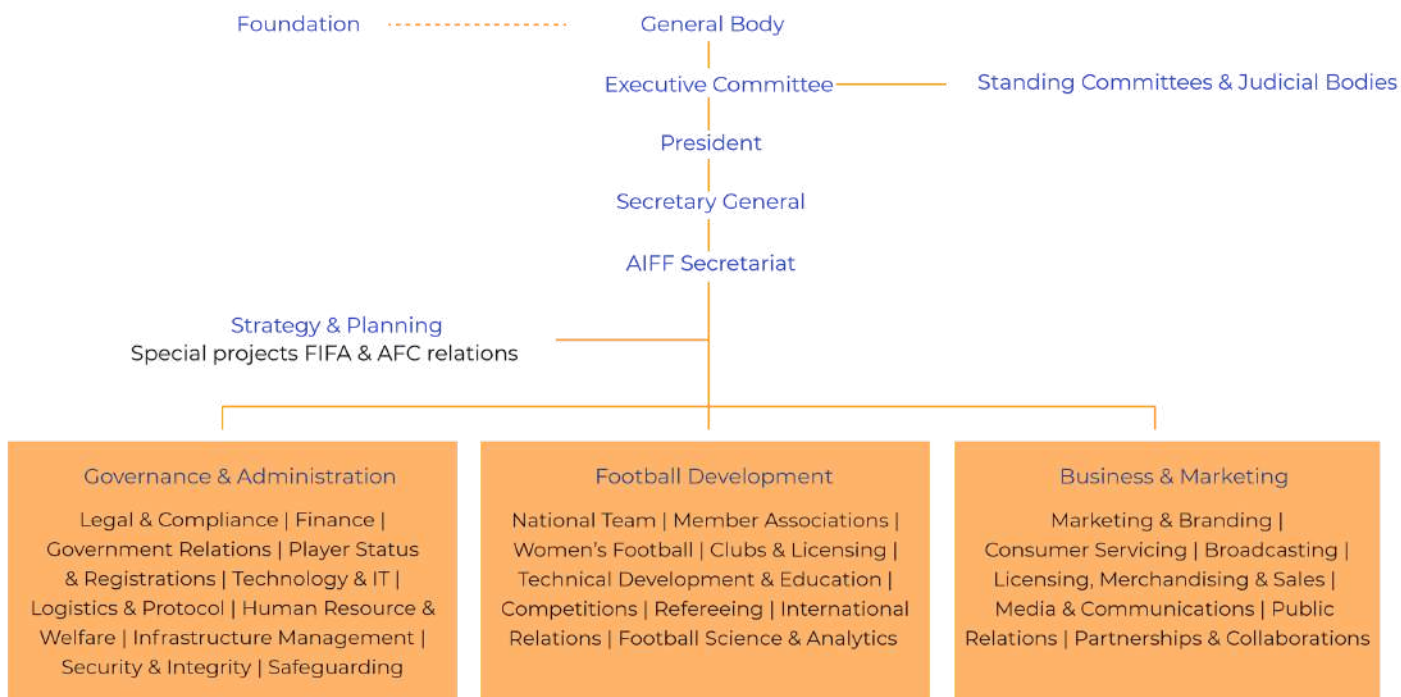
Foundation

General Body

Executive Committee

Standing Committees & Judicial Bodies

President

Secretary General

AIFF Secretariat

Strategy & Planning
Special projects FIFA & AFC relations

Governance & Administration

Legal & Compliance | Finance | Government Relations | Player Status & Registrations | Technology & IT | Logistics & Protocol | Human Resource & Welfare | Infrastructure Management | Security & Integrity | Safeguarding

Football Development

National Team | Member Associations | Women's Football | Clubs & Licensing | Technical Development & Education | Competitions | Refereeing | International Relations | Football Science & Analytics

Business & Marketing

Marketing & Branding | Consumer Servicing | Broadcasting | Licensing, Merchandising & Sales | Media & Communications | Public Relations | Partnerships & Collaborations